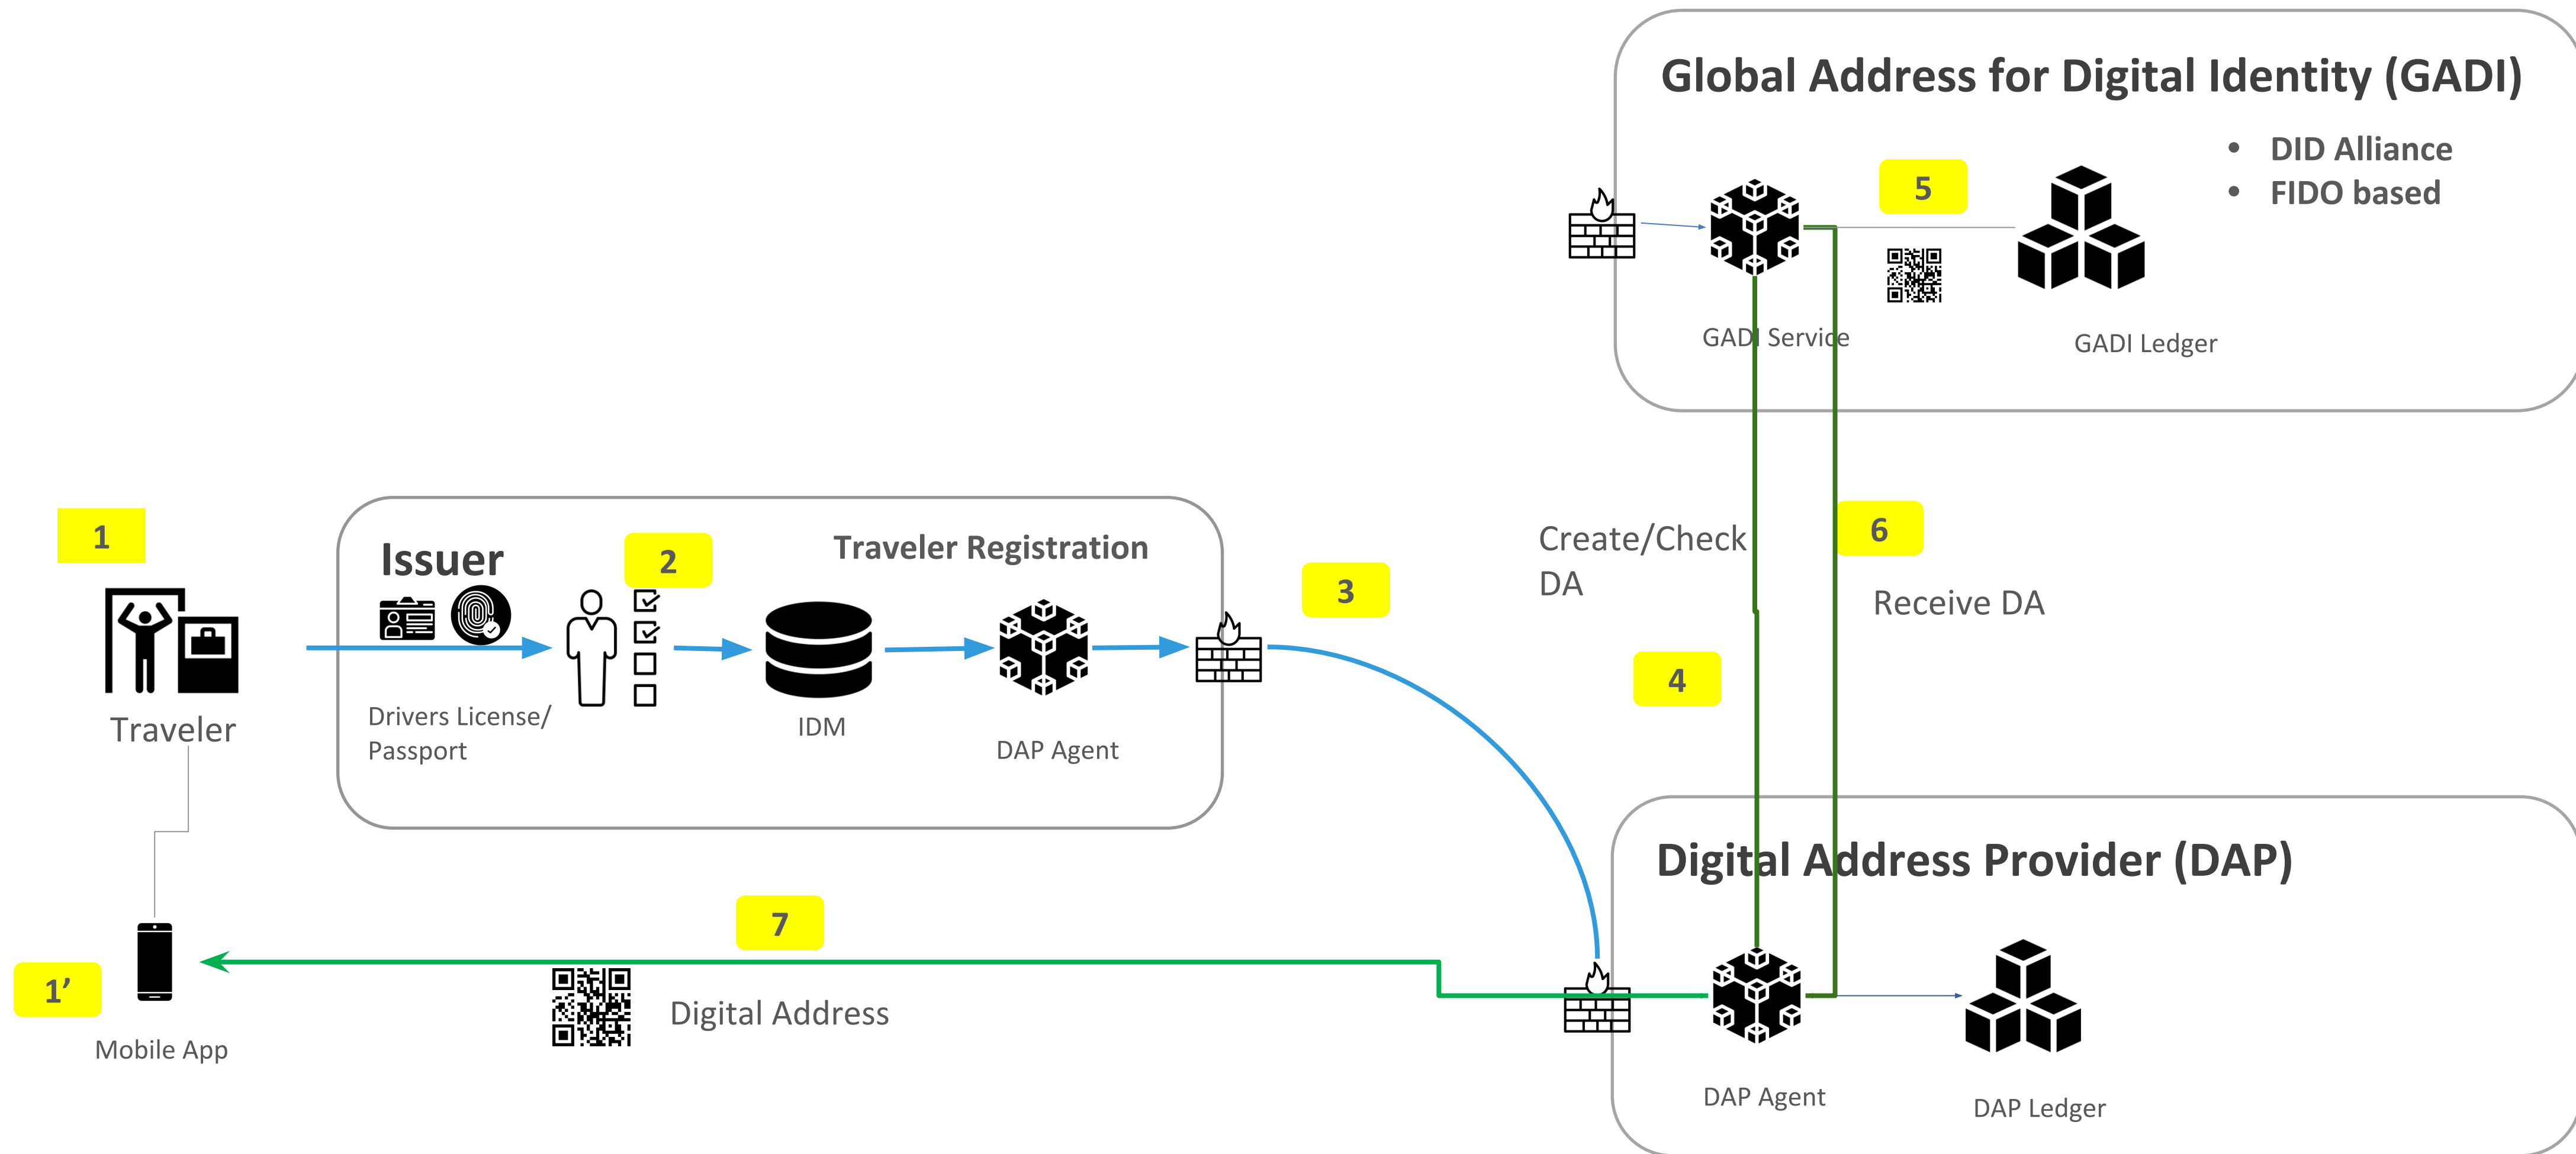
Global Address for Digital Identity (GADI)

- DID Alliance
- FIDO based

5

GADI Service

GADI Ledger

1

Traveler

Issuer

2

Traveler Registration

Drivers License/ Passport

IDM

DAP Agent

3

Create/Check DA

6

Receive DA

4

Digital Address Provider (DAP)

7

1’

Mobile App

Digital Address

DAP Agent

DAP Ledger